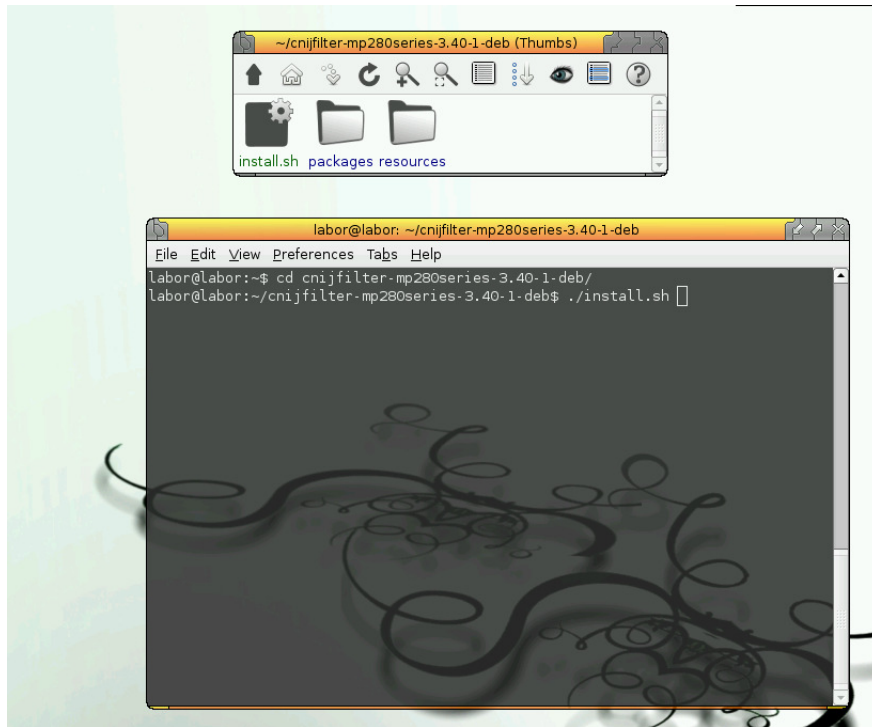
~/cnijfilter-mp280series-3.40-1-deb (Thumbs)

install.sh packages resources

labor@labor: ~/cnijfilter-mp280series-3.40-1-deb

File Edit View Preferences Tabs Help

labor@labor:~$ cd cnijfilter-mp280series-3.40-1-deb/
labor@labor:~/cnijfilter-mp280series-3.40-1-deb$ ./install.sh